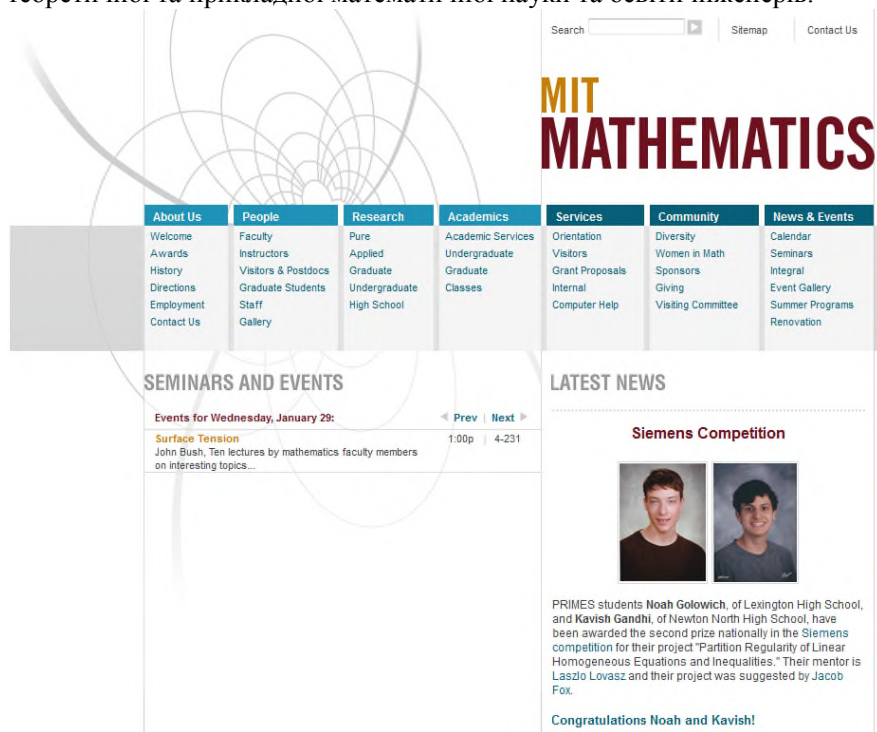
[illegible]

Search | Sitemap | Contact Us

MIT
MATHEMATICS

About Us
Welcome
Awards
History
Directions
Employment
Contact Us

People
Faculty
Instructors
Visitors & Postdocs
Graduate Students
Staff
Gallery

Research
Pure
Applied
Graduate
Undergraduate
High School

Academics
Academic Services
Undergraduate
Graduate
Classes

Services
Orientation
Visitors
Grant Proposals
Internal
Computer Help

Community
Diversity
Women in Math
Sponsors
Giving
Visiting Committee

News & Events
Calendar
Seminars
Integral
Event Gallery
Summer Programs
Renovation

SEMINARS AND EVENTS

Events for Wednesday, January 29: Prev | Next

Surface Tension 1:00p | 4-231
John Bush, Ten lectures by mathematics faculty members on interesting topics...

LATEST NEWS

Siemens Competition

PRIMES students **Noah Golowich**, of Lexington High School, and **Kavish Gandhi**, of Newton North High School, have been awarded the second prize nationally in the Siemens competition for their project "Partition Regularity of Linear Homogeneous Equations and Inequalities." Their mentor is Laszlo Lovasz and their project was suggested by Jacob Fox.

Congratulations Noah and Kavish!